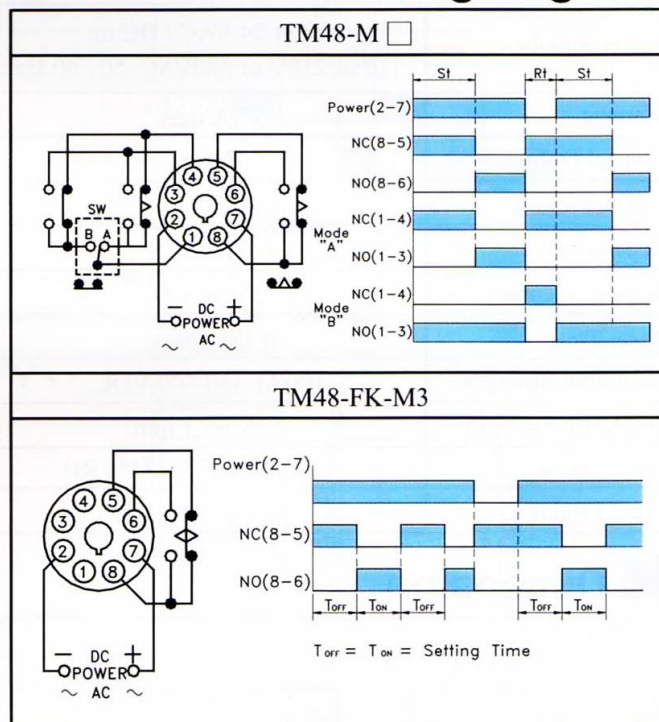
TM48-M □

SW
B A

4 5
3 6
2 7
1 8

Mode "A"
Mode "B"

− DC +
POWER
~ AC ~

St
Rt
St

Power(2−7)
NC(8−5)
NO(8−6)
NC(1−4)
NO(1−3)
NC(1−4)
NO(1−3)

TM48-FK-M3

4 5
3 6
2 7
1 8

− DC +
POWER
~ AC ~

Power(2−7)
NC(8−5)
NO(8−6)

$T_{OFF}$ $T_{ON}$ $T_{OFF}$ $T_{OFF}$ $T_{ON}$

$T_{OFF}$ = $T_{ON}$ = Setting Time